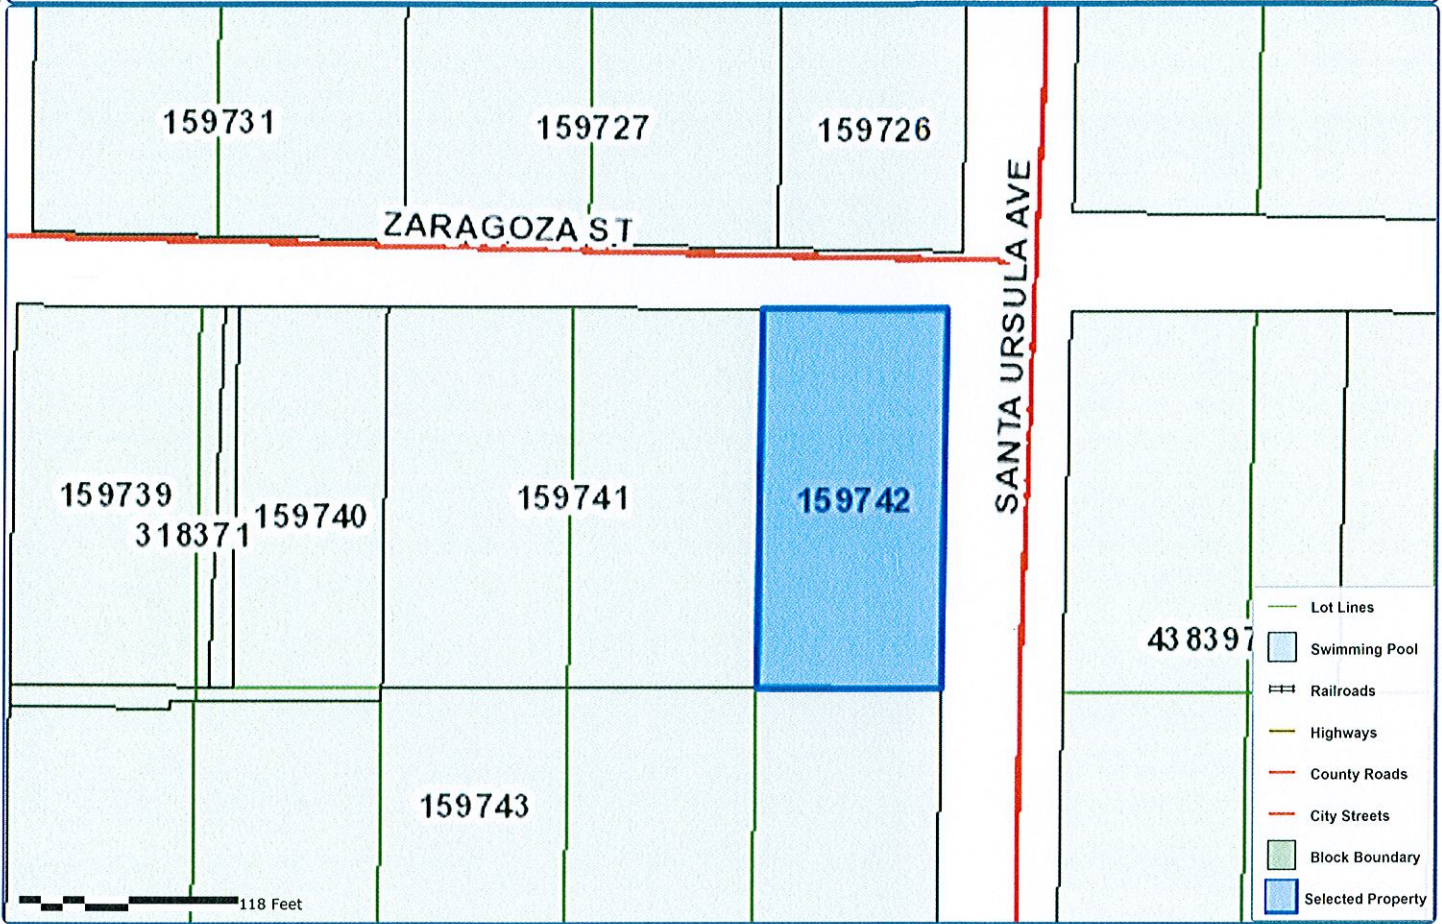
159731

159727

159726

ZARAGOZA ST

SANTA URSULA AVE

159739

318371

159740

159741

159742

438397

159743

Lot Lines
Swimming Pool
Railroads
Highways
County Roads
City Streets
Block Boundary
Selected Property

118 Feet